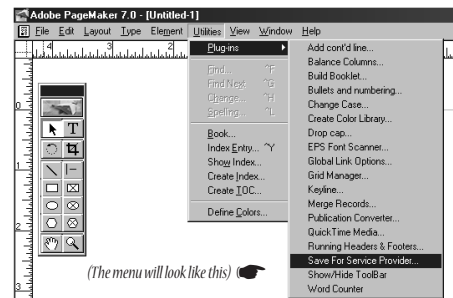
Adobe PageMaker 7.0 - [Untitled-1]

File Edit Layout Type Element Utilities View Window Help

Plug-ins

Find... ^F
Find Next ^G
Change... ^H
Spelling... ^L

Book...
Index Entry... ^Y
Show Index...
Create Index...
Create TOC...

Define Colors...

Add cont'd line...
Balance Columns...
Build Booklet...
Bullets and numbering...
Change Case...
Create Color Library...
Drop cap...
EPS Font Scanner...
Global Link Options...
Grid Manager...
Keyline...
Merge Records...
Publication Converter...
QuickTime Media...
Running Headers & Footers...
Save For Service Provider...
Show/Hide ToolBar
Word Counter

(The menu will look like this)